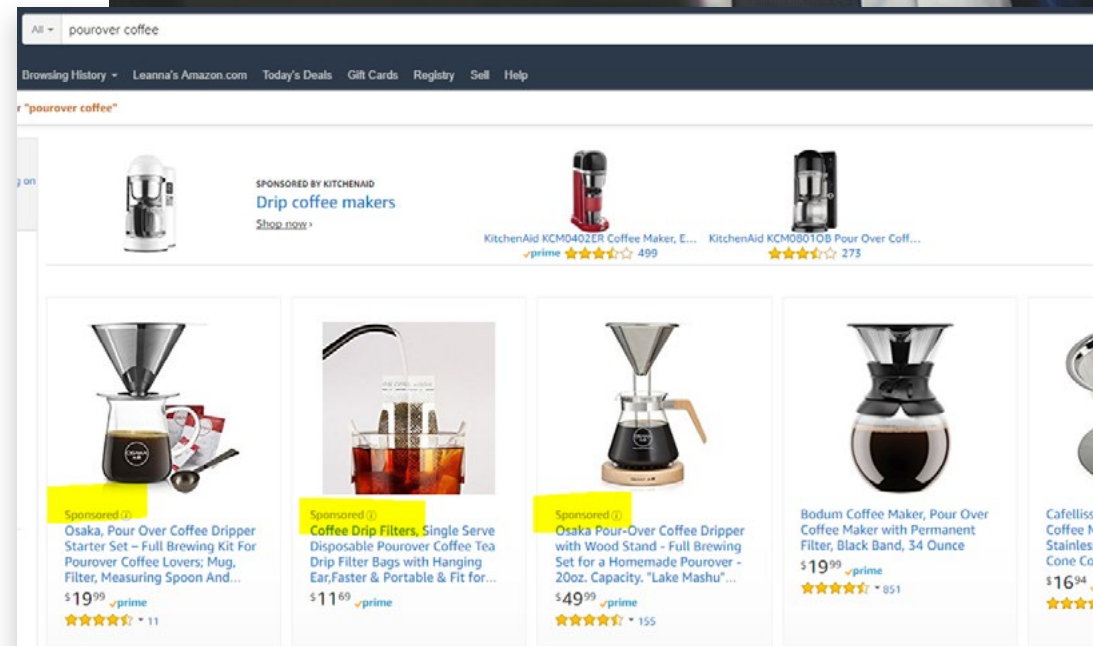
All ▾ pourover coffee

Browsing History ▾ Leanna's Amazon.com Today's Deals Gift Cards Registry Sell Help

r "pourover coffee"

g on

SPONSORED BY KITCHENAID
Drip coffee makers
Shop now ›

KitchenAid KCM0402ER Coffee Maker, E...
prime 499

KitchenAid KCM0801OB Pour Over Coff...
273

Sponsored
Osaka, Pour Over Coffee Dripper Starter Set – Full Brewing Kit For Pourover Coffee Lovers; Mug, Filter, Measuring Spoon And...
$19^{99}$ prime
11

Sponsored
Coffee Drip Filters, Single Serve Disposable Pourover Coffee Tea Drip Filter Bags with Hanging Ear,Faster & Portable & Fit for...
$11^{69}$ prime

Sponsored
Osaka Pour-Over Coffee Dripper with Wood Stand - Full Brewing Set for a Homemade Pourover - 20oz. Capacity. "Lake Mashu"...
$49^{99}$ prime
155

Bodum Coffee Maker, Pour Over Coffee Maker with Permanent Filter, Black Band, 34 Ounce
$19^{99}$ prime
851

Cafelliss
Coffee M
Stainles
Cone Co
$16^{94}$